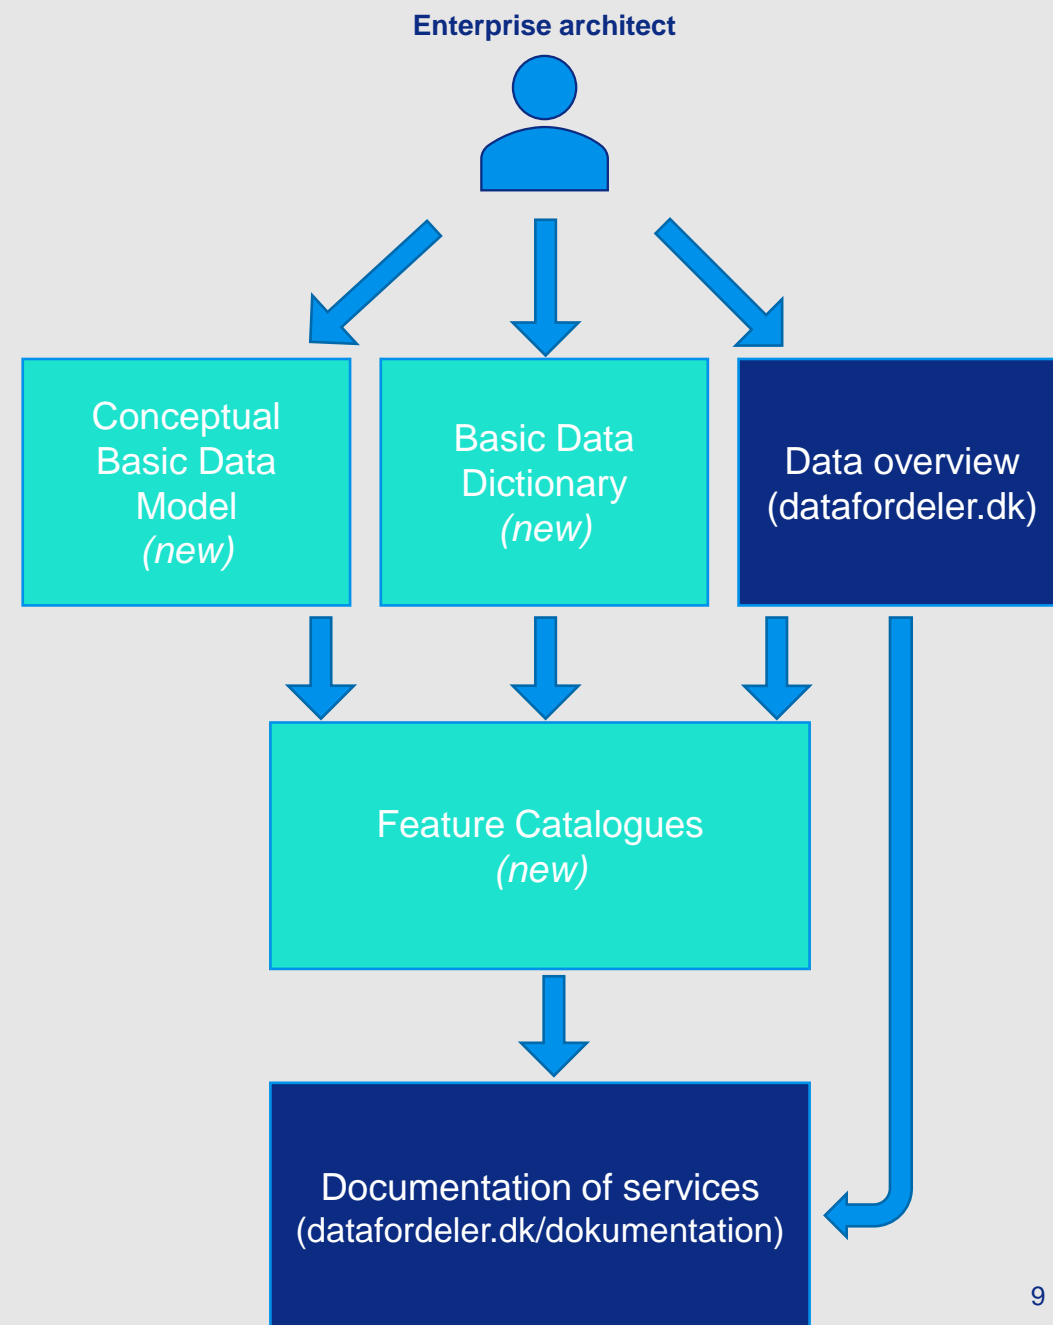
Enterprise architect

Conceptual Basic Data Model (new)

Basic Data Dictionary (new)

Data overview (datafordeler.dk)

Feature Catalogues (new)

Documentation of services (datafordeler.dk/dokumentation)

9